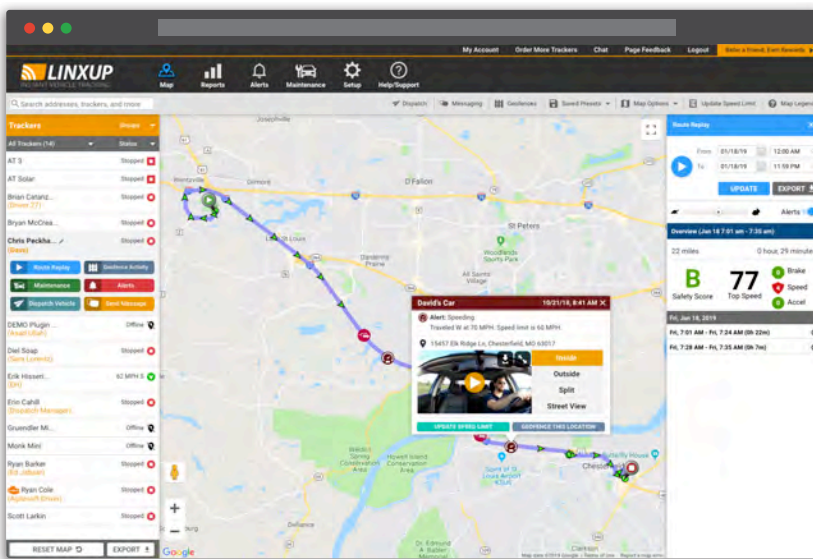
My Account Order More Trackers Chat Page Feedback Logout Refer a friend, Earn Rewards

LINXUP

Map Reports Alerts Maintenance Setup Help/Support

Search addresses, trackers, and more

Dispatch Messaging Geofences Saved Presets Map Options Update Speed Limit Map Legend

Trackers Groups

All Trackers (14) Status

AT 3 Stopped

AT Solar Stopped

Brian Cetanz... (Snow 27) Stopped

Bryan McCrea... Stopped

Chris Packha... (Dave) Stopped

Route Replay Geofence Activity

Maintenance Alerts

Dispatch Vehicle Send Message

DEMO Plugin ... (Road Ultah) Offline

Diel Soap (Sara Lorenzo) Stopped

Erik Hisseri... (Eli) 62 MPH S

Erin Cahill (Dispatch Manager) Stopped

Gruendler Mi... Offline

Monk Mini Offline

Ryan Barker (Ed Jolbert) Stopped

Ryan Cole (Aglasoft Ehsan) Stopped

Scott Larkin Stopped

RESET MAP EXPORT

Route Replay

From 01/18/19 12:00 AM

To 01/18/19 11:59 PM

UPDATE EXPORT

Alerts

Overview (Jan 18 7:01 am - 7:35 am)

22 miles 0 hours, 29 minutes

B Safety Score

77 Top Speed

Brake

Speed

Accel

Fri, Jan 18, 2019

Fri, 7:01 AM - Fri, 7:24 AM (0h 22m)

Fri, 7:28 AM - Fri, 7:35 AM (0h 7m)

David's Car 10/21/18, 8:41 AM

Alert: Speeding
Traveled W at 70 MPH. Speed limit is 60 MPH.

15457 Elk Ridge Ln, Chesterfield, MO 63017

Inside

Outside

Split

Street View

UPDATE SPEED LIMIT GEOFENCE THIS LOCATION

Josephville Wentzville O'Fallon St Peters Lake St. Louis Dardenne Prairie Woodlands Chesterfield

Google